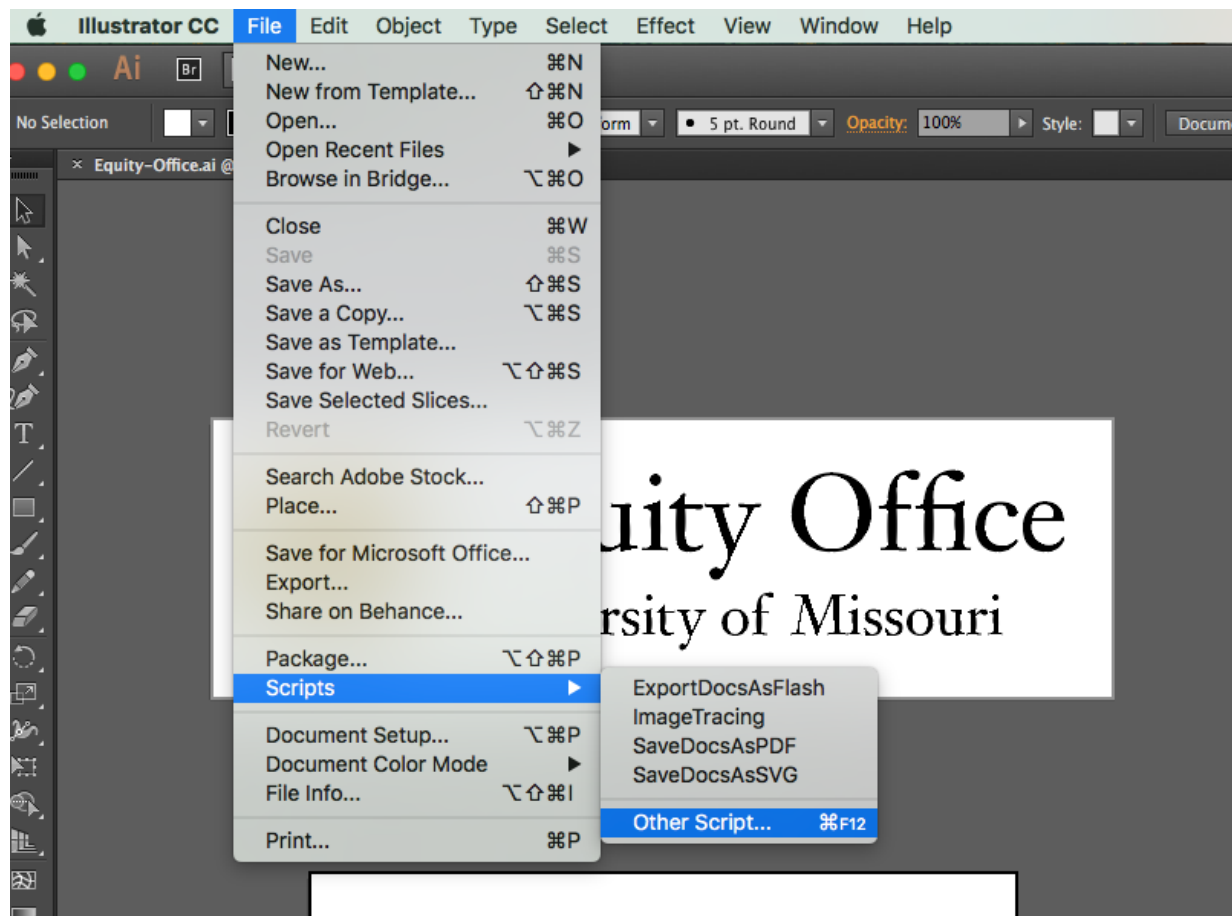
Illustrator CC File Edit Object Type Select Effect View Window Help

Ai Br

No Selection

orm

5 pt. Round

Opacity: 100%

Style:

Docum

× Equity-Office.ai @

New... ⌘N
New from Template... ⇧⌘N
Open... ⌘O
Open Recent Files ▶
Browse in Bridge... ⌥⌘O

Close ⌘W
Save ⌘S
Save As... ⇧⌘S
Save a Copy... ⌥⌘S
Save as Template...
Save for Web... ⌥⇧⌘S
Save Selected Slices...
Revert ⌥⌘Z

Search Adobe Stock...
Place... ⇧⌘P

Save for Microsoft Office...
Export...
Share on Behance...

Package... ⌥⇧⌘P
Scripts ▶

Document Setup... ⌥⌘P
Document Color Mode ▶
File Info... ⌥⇧⌘I

Print... ⌘P

ExportDocsAsFlash
ImageTracing
SaveDocsAsPDF
SaveDocsAsSVG

Other Script... ⌘F12

uity Office
rsity of Missouri